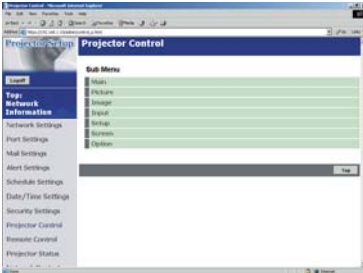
Projector Control - Microsoft Internet Explorer

Projector Setup

Projector Control

Logoff

Top: Network Information

Network Settings

Port Settings

Mail Settings

Alert Settings

Schedule Settings

Date/Time Settings

Security Settings

Projector Control

Remote Control

Projector Status

Sub Menu

Main

Picture

Image

Input

Setup

Screen

Option

Top